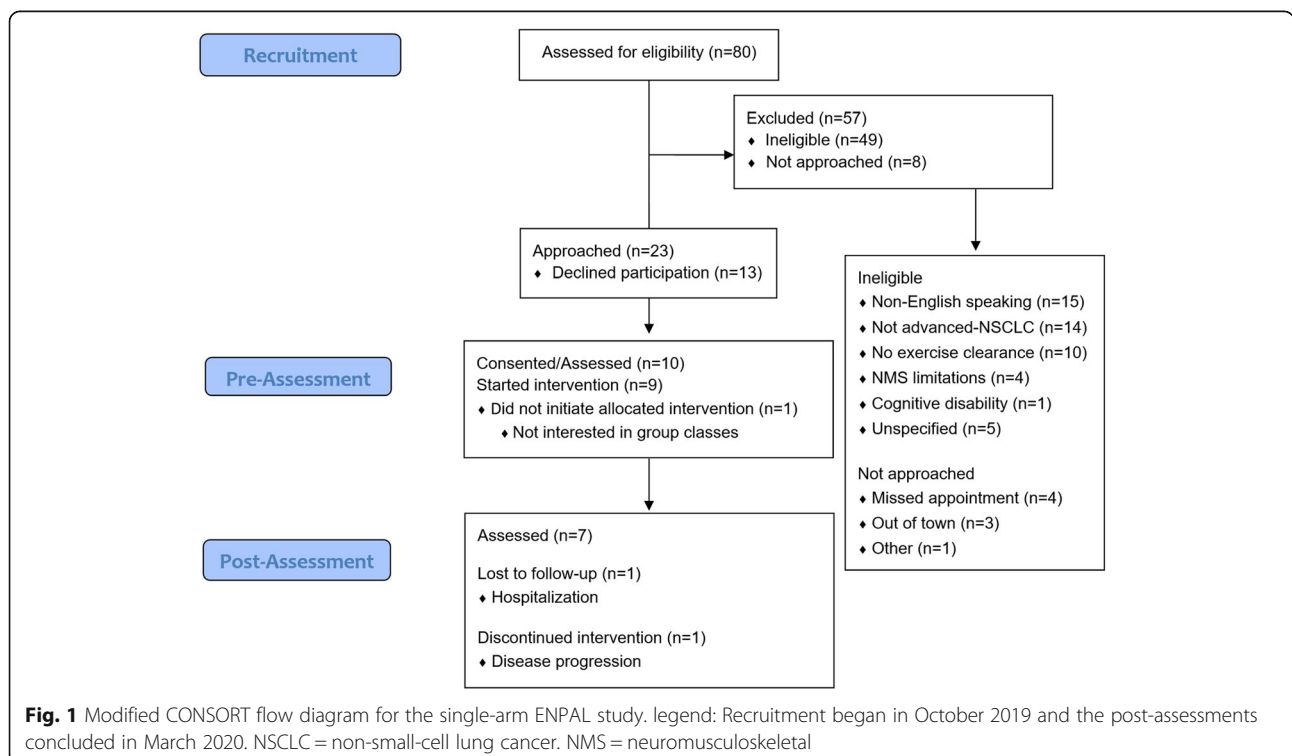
Recruitment

Assessed for eligibility (n=80)

Excluded (n=57)
♦ Ineligible (n=49)
♦ Not approached (n=8)

Approached (n=23)
♦ Declined participation (n=13)

Ineligible
♦ Non-English speaking (n=15)
♦ Not advanced-NSCLC (n=14)
♦ No exercise clearance (n=10)
♦ NMS limitations (n=4)
♦ Cognitive disability (n=1)
♦ Unspecified (n=5)

Not approached
♦ Missed appointment (n=4)
♦ Out of town (n=3)
♦ Other (n=1)

Pre-Assessment

Consented/Assessed (n=10)
Started intervention (n=9)
♦ Did not initiate allocated intervention (n=1)
♦ Not interested in group classes

Post-Assessment

Assessed (n=7)

Lost to follow-up (n=1)
♦ Hospitalization

Discontinued intervention (n=1)
♦ Disease progression

**Fig. 1** Modified CONSORT flow diagram for the single-arm ENPAL study. legend: Recruitment began in October 2019 and the post-assessments concluded in March 2020. NSCLC = non-small-cell lung cancer. NMS = neuromusculoskeletal